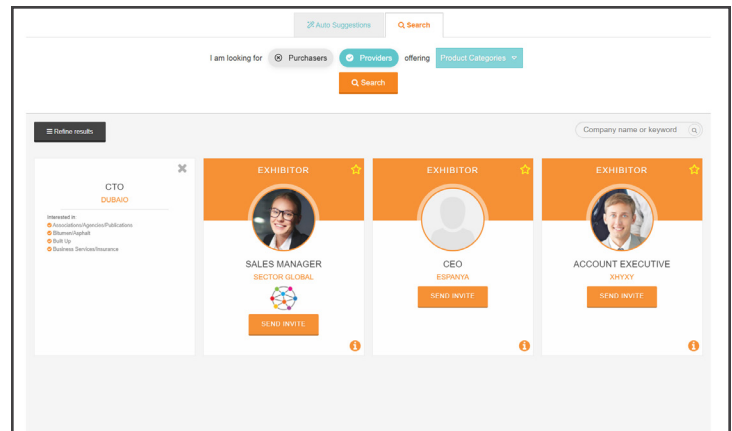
Auto Suggestions | Search

I am looking for Purchasers Providers offering Product Categories

Search

Refine results

Company name or keyword

CTO
DUBAIO

Interested in
Associations/Agencies/Publications
Bitumen/Asphalt
Built Up
Business Services/Insurance

EXHIBITOR
SALES MANAGER
SECTOR GLOBAL
SEND INVITE

EXHIBITOR
CEO
ESPANYA
SEND INVITE

EXHIBITOR
ACCOUNT EXECUTIVE
XHYXY
SEND INVITE